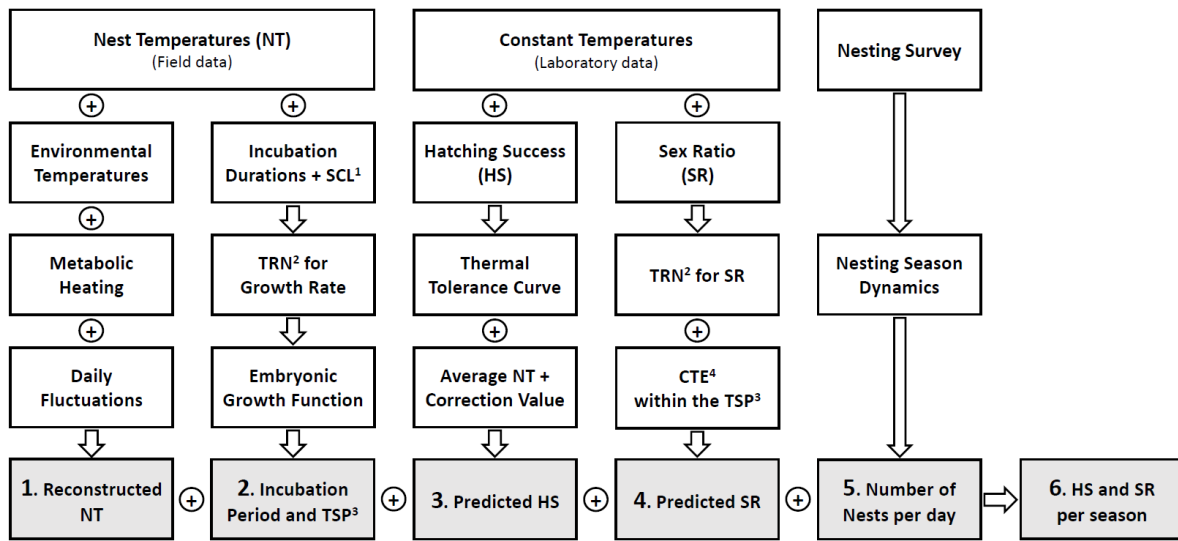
Nest Temperatures (NT)
(Field data)

Constant Temperatures
(Laboratory data)

Nesting Survey

+

+

+

+

Environmental Temperatures

Incubation Durations + SCL$^1$

Hatching Success (HS)

Sex Ratio (SR)

+

Metabolic Heating

TRN$^2$ for Growth Rate

Thermal Tolerance Curve

TRN$^2$ for SR

Nesting Season Dynamics

+

+

+

Daily Fluctuations

Embryonic Growth Function

Average NT + Correction Value

CTE$^4$ within the TSP$^3$

1. Reconstructed NT

+

2. Incubation Period and TSP$^3$

+

3. Predicted HS

+

4. Predicted SR

+

5. Number of Nests per day

6. HS and SR per season